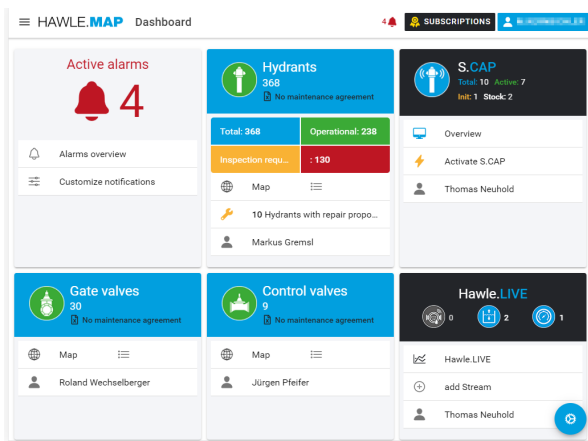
HAWLE.MAP Dashboard

4 SUBSCRIPTIONS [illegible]

Active alarms
4

Alarms overview
Customize notifications

Hydrants
368
No maintenance agreement

Total: 368
Operational: 238
Inspection requ...
: 130

Map
10 Hydrants with repair propo...
Markus Gremsl

S.CAP
Total: 10 Active: 7
Init: 1 Stock: 2

Overview
Activate S.CAP
Thomas Neuhold

Gate valves
30
No maintenance agreement

Map
Roland Wechselberger

Control valves
9
No maintenance agreement

Map
Jürgen Pfeifer

Hawle.LIVE
0
2
1

Hawle.LIVE
add Stream
Thomas Neuhold